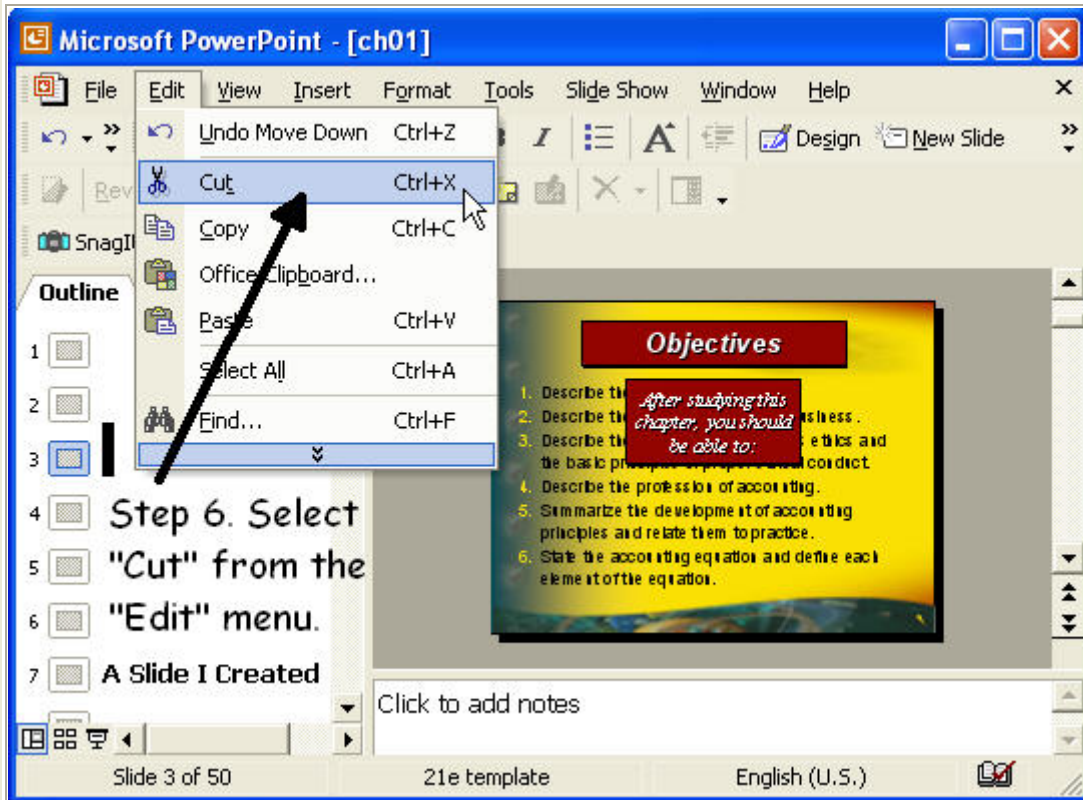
Microsoft PowerPoint - [ch01]

File Edit View Insert Format Tools Slide Show Window Help

Undo Move Down Ctrl+Z
Cut Ctrl+X
Copy Ctrl+C
Office Clipboard...
Paste Ctrl+V
Select All Ctrl+A
Find... Ctrl+F

Design New Slide

Rev

SnagI

Outline

1
2
3
4
5
6
7

Step 6. Select "Cut" from the "Edit" menu.

A Slide I Created

Objectives

After studying this chapter, you should be able to:

1. Describe the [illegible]
2. Describe the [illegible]usiness.
3. Describe the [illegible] ethics and the basic principle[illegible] conduct.
4. Describe the profession of accounting.
5. Summarize the development of accounting principles and relate them to practice.
6. State the accounting equation and define each element of the equation.

Click to add notes

Slide 3 of 50 21e template English (U.S.)